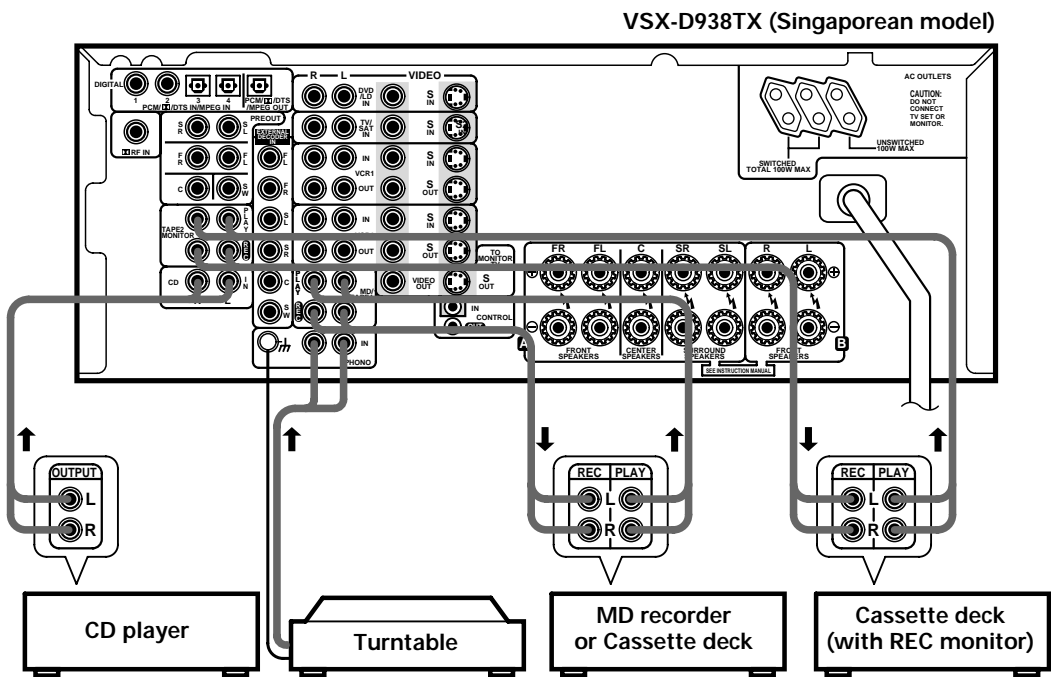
VSX-D938TX (Singaporean model)

DIGITAL 1 2 3 4 PCM/DTS IN/MPEG IN PCM/DTS/MPEG OUT

RF IN

R L VIDEO

DVD/LD IN S IN

TV/SAT IN S IN

PREOUT

S R S L

F R F L

C SW

EXTERNAL DECODER IN

F L F R S L S R C SW

IN VCR1 OUT S IN S OUT

IN OUT S IN S OUT

TAPE2 MONITOR PLAY REC

CD IN

TO MONITOR

VIDEO OUT S OUT

PLAY REC MD/

IN PHONO

IN CONTROL OUT

AC OUTLETS

CAUTION: DO NOT CONNECT TV SET OR MONITOR.

SWITCHED TOTAL 100W MAX

UNSWITCHED 100W MAX

FR FL C SR SL R L

A FRONT SPEAKERS CENTER SPEAKERS SURROUND SPEAKERS FRONT SPEAKERS B

SEE INSTRUCTION MANUAL

OUTPUT L R

REC PLAY L R

REC PLAY L R

CD player

Turntable

MD recorder or Cassette deck

Cassette deck (with REC monitor)